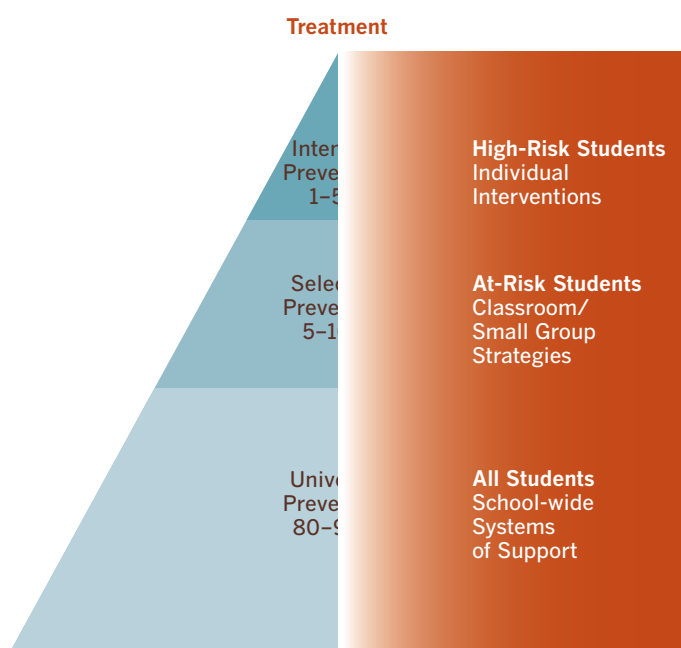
Treatment

Inter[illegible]
Preve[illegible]
1–5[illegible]

High-Risk Students
Individual Interventions

Selec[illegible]
Preve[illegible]
5–1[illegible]

At-Risk Students
Classroom/ Small Group Strategies

Unive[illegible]
Preve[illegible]
80–9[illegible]

All Students
School-wide Systems of Support